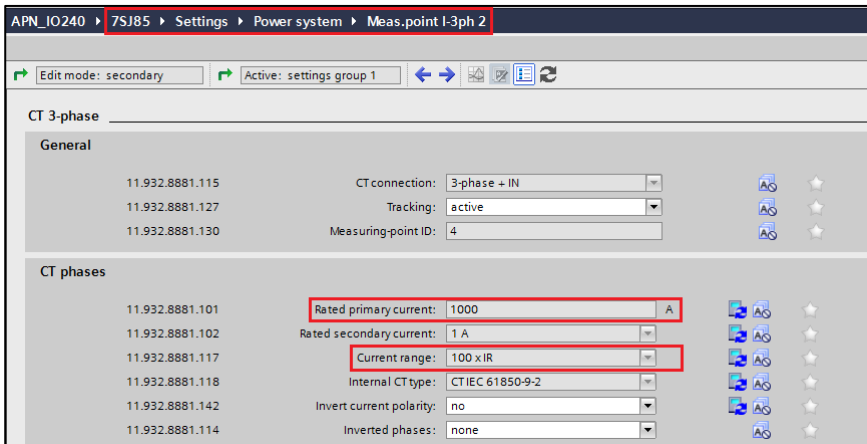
APN_IO240 ▸ 7SJ85 ▸ Settings ▸ Power system ▸ Meas.point I-3ph 2

Edit mode: secondary
Active: settings group 1

CT 3-phase

General

| | | |
|---|---|---|
| 11.932.8881.115 | CT connection: | 3-phase + IN |
| 11.932.8881.127 | Tracking: | active |
| 11.932.8881.130 | Measuring-point ID: | 4 |

CT phases

| | | |
|---|---|---|
| 11.932.8881.101 | Rated primary current: | 1000 A |
| 11.932.8881.102 | Rated secondary current: | 1 A |
| 11.932.8881.117 | Current range: | 100 x IR |
| 11.932.8881.118 | Internal CT type: | CT IEC 61850-9-2 |
| 11.932.8881.142 | Invert current polarity: | no |
| 11.932.8881.114 | Inverted phases: | none |